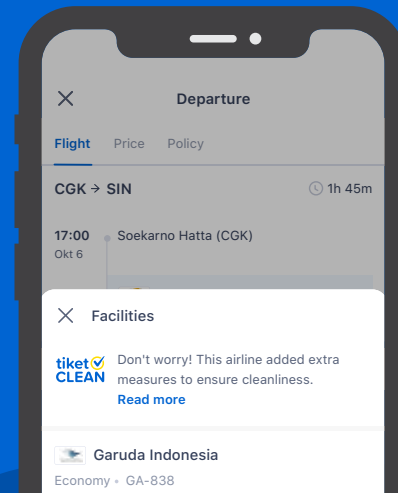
Departure

Flight Price Policy

CGK → SIN

1h 45m

17:00
Okt 6

Soekarno Hatta (CGK)

Facilities

tiket CLEAN

Don't worry! This airline added extra measures to ensure cleanliness.

Read more

Garuda Indonesia

Economy • GA-838